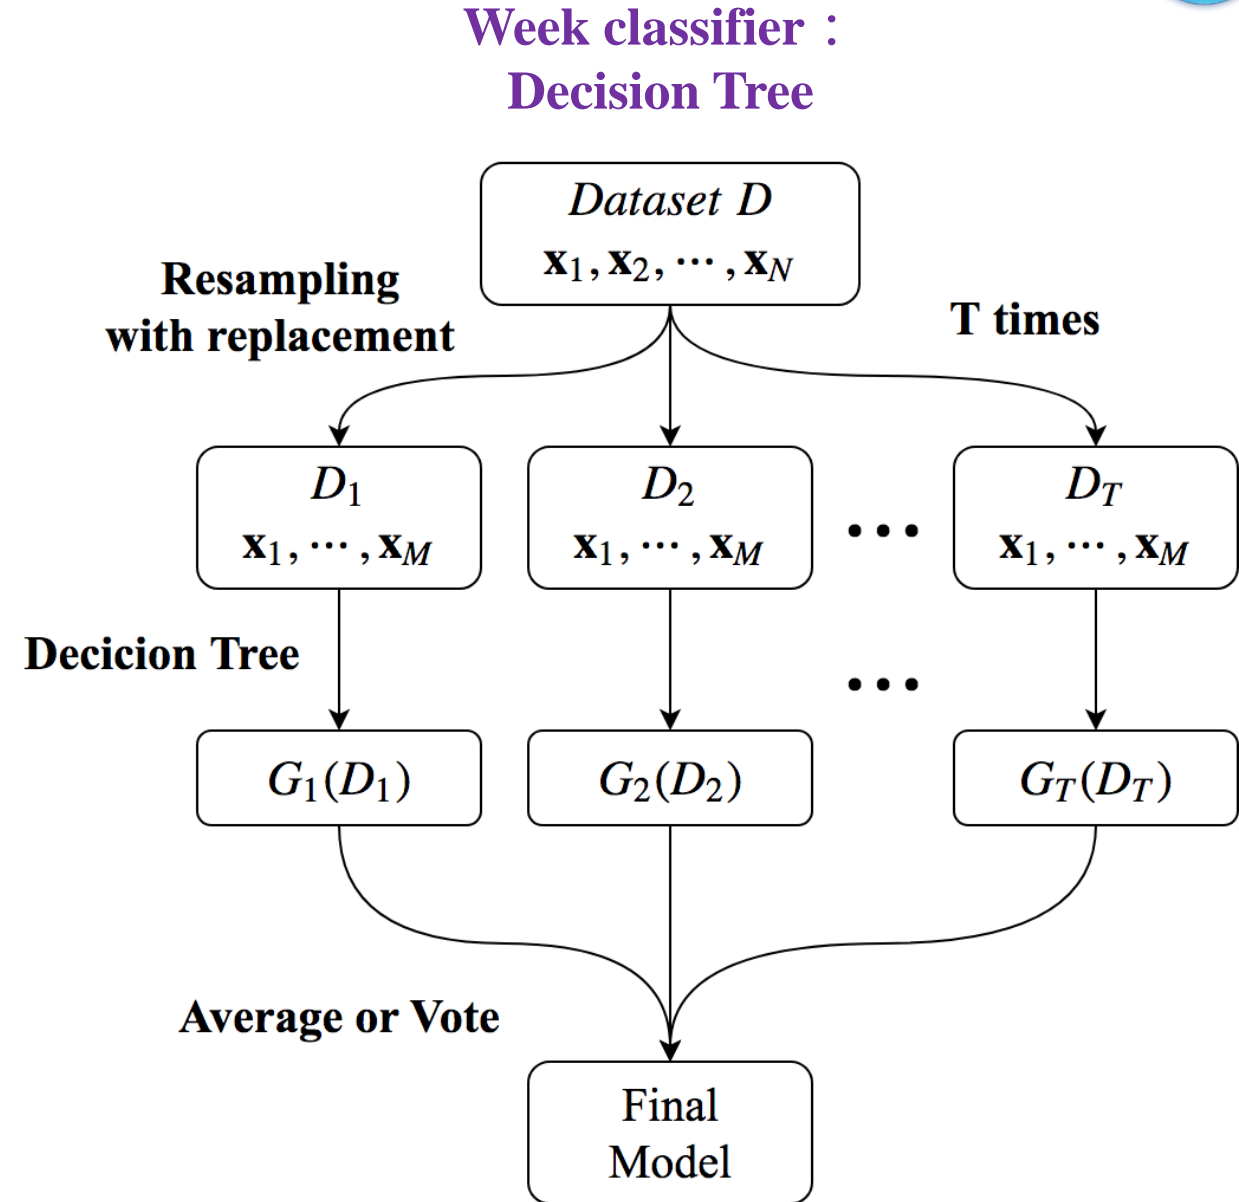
Week classifier：
Decision Tree

Dataset $D$
$\mathbf{x}_1, \mathbf{x}_2, \cdots, \mathbf{x}_N$

Resampling with replacement

T times

$D_1$
$\mathbf{x}_1, \cdots, \mathbf{x}_M$

$D_2$
$\mathbf{x}_1, \cdots, \mathbf{x}_M$

$\cdots$

$D_T$
$\mathbf{x}_1, \cdots, \mathbf{x}_M$

Decicion Tree

$\cdots$

$G_1(D_1)$

$G_2(D_2)$

$G_T(D_T)$

Average or Vote

Final Model